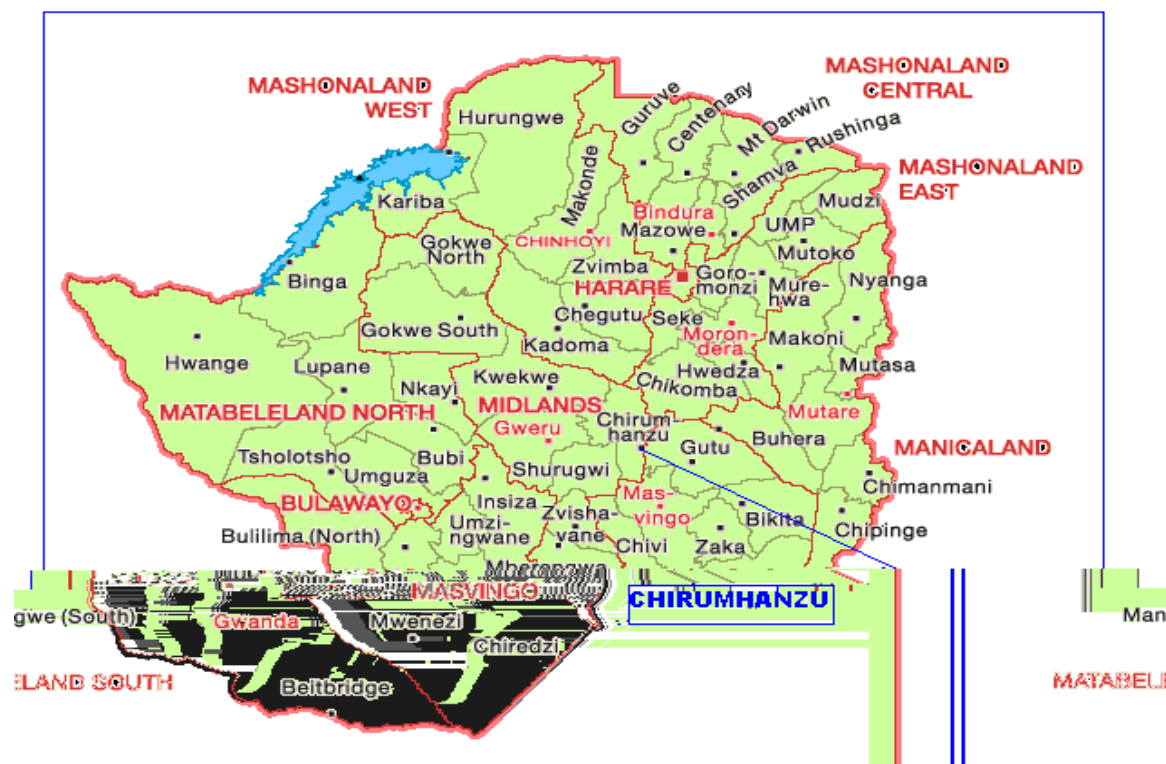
MASHONALAND WEST

MASHONALAND CENTRAL

MASHONALAND EAST

Hurungwe

Guruve

Centenary

Mt Darwin

Rushinga

Makonde

Shamva

Kariba

Bindura

Mudzi

CHINHOYI

Mazowe

UMP

Gokwe North

Mutoko

Zvimba

Goromonzi

Binga

HARARE

Murehwa

Nyanga

Gokwe South

Chegutu

Seke

Makoni

Kadoma

Marondera

Hwange

Lupane

Hwedza

Mutasa

Nkayi

Kwekwe

Chikomba

MATABELELAND NORTH

MIDLANDS

Chirumhanzu

Mutare

Gweru

Buhera

MANICALAND

Tsholotsho

Bubi

Gutu

Umguza

Shurugwi

Chimanmani

BULAWAYO

Insiza

Masvingo

Bikita

Bulilima (North)

Umzingwane

Zvishavane

Chipinge

Chivi

Zaka

Mberengwa

MASVINGO

CHIRUMHANZU

Man

gwe (South)

Gwanda

Mwenezi

Chiredzi

ELAND SOUTH

Beitbridge

MATABELE